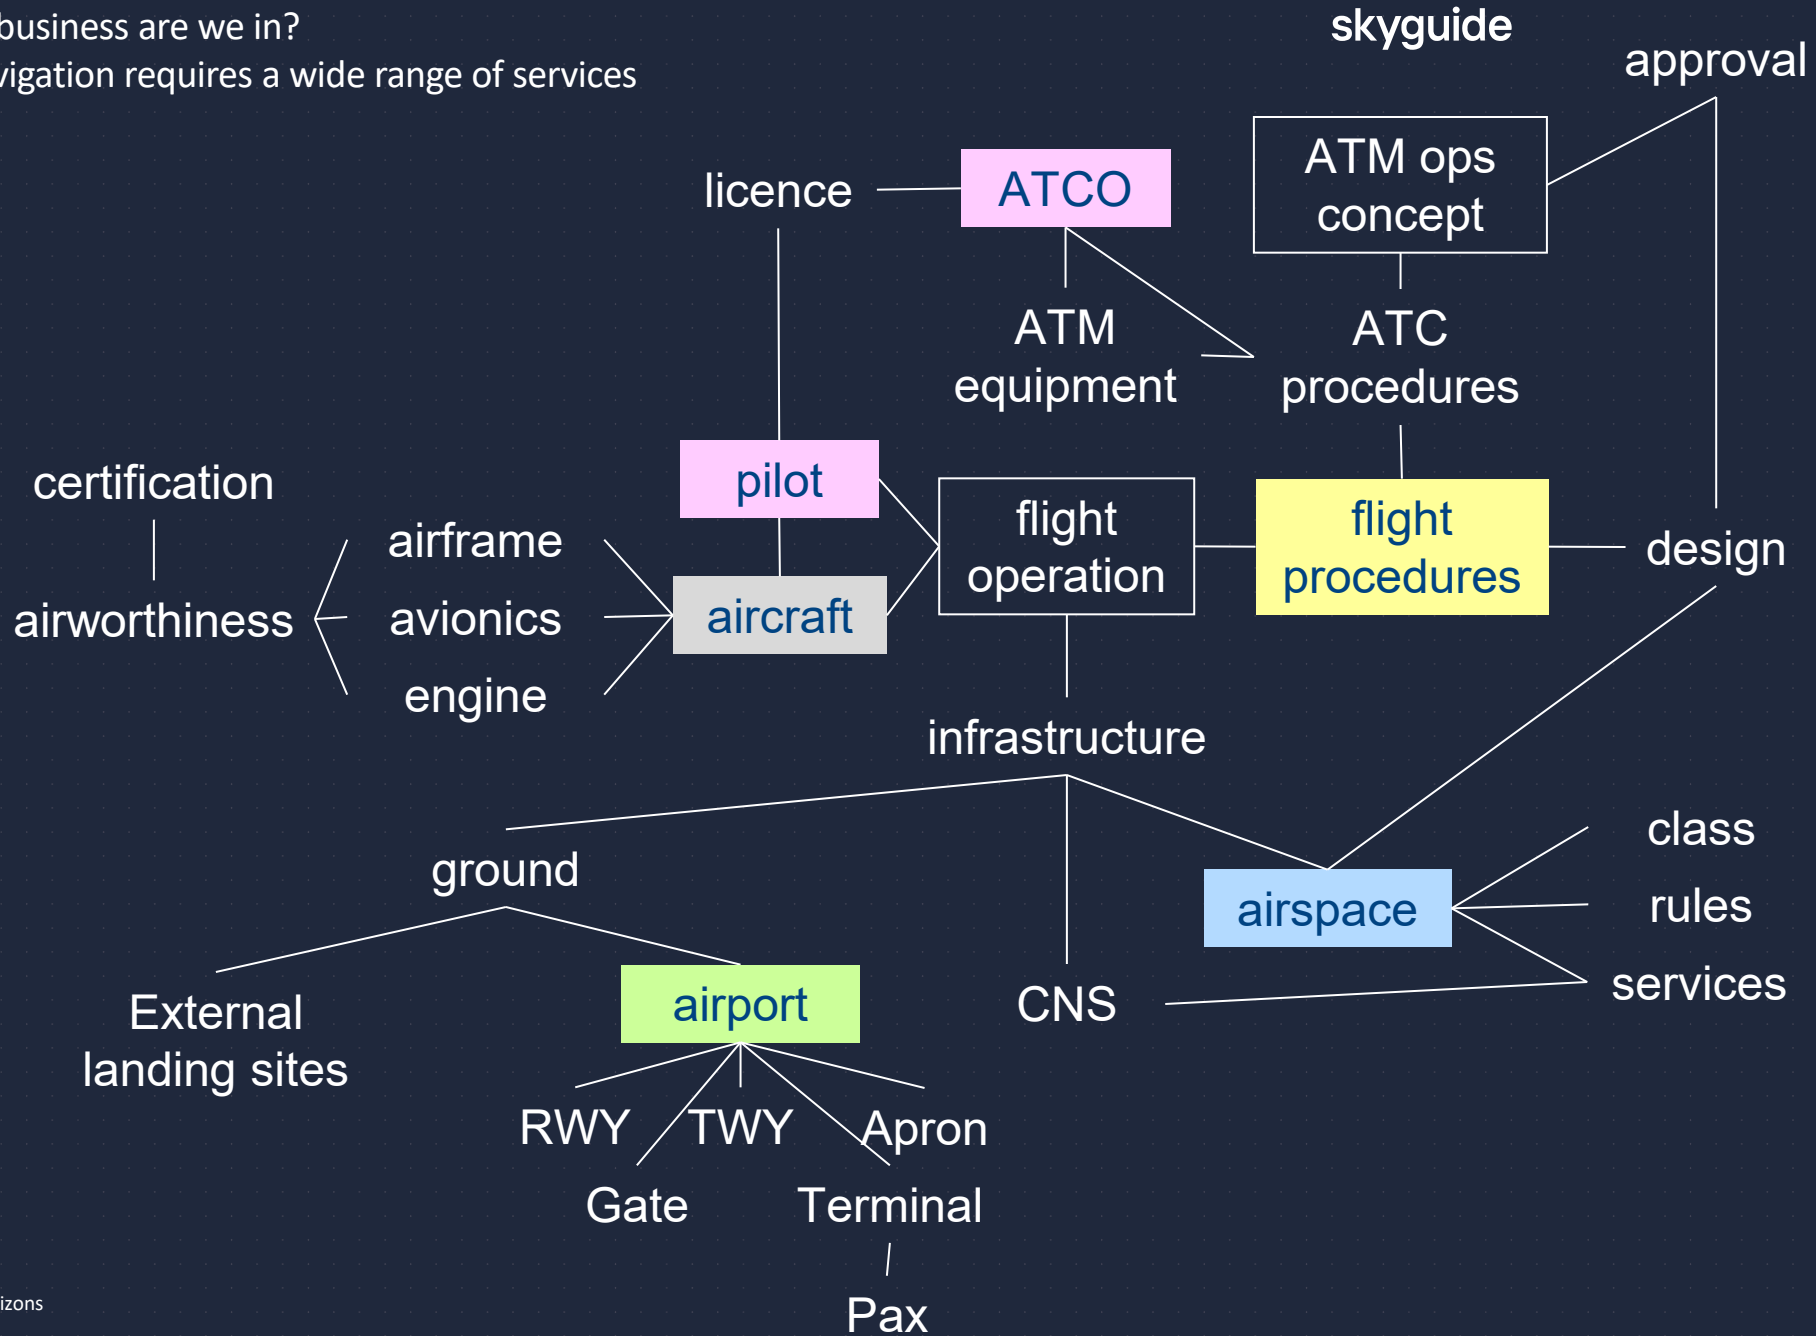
business are we in?
vigation requires a wide range of services

skyguide

approval

licence

ATCO

ATM ops concept

ATM equipment

ATC procedures

certification

pilot

flight operation

flight procedures

design

airframe

airworthiness

avionics

aircraft

engine

infrastructure

class

ground

airspace

rules

services

External landing sites

airport

CNS

RWY

TWY

Apron

Gate

Terminal

Pax

izons